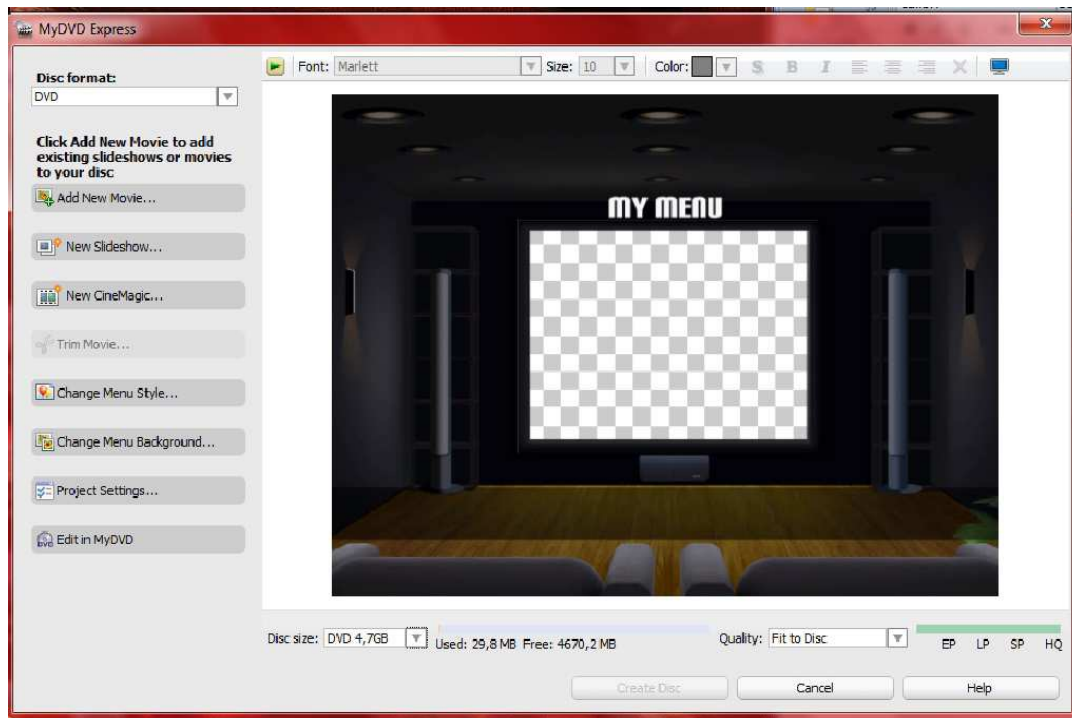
MyDVD Express

Disc format:
DVD

Click Add New Movie to add existing slideshows or movies to your disc

Add New Movie...

New Slideshow...

New CineMagic...

Trim Movie...

Change Menu Style...

Change Menu Background...

Project Settings...

Edit in MyDVD

Font: Marlett Size: 10 Color: S B I

MY MENU

Disc size: DVD 4,7GB Used: 29,8 MB Free: 4670,2 MB Quality: Fit to Disc EP LP SP HQ

Create Disc Cancel Help